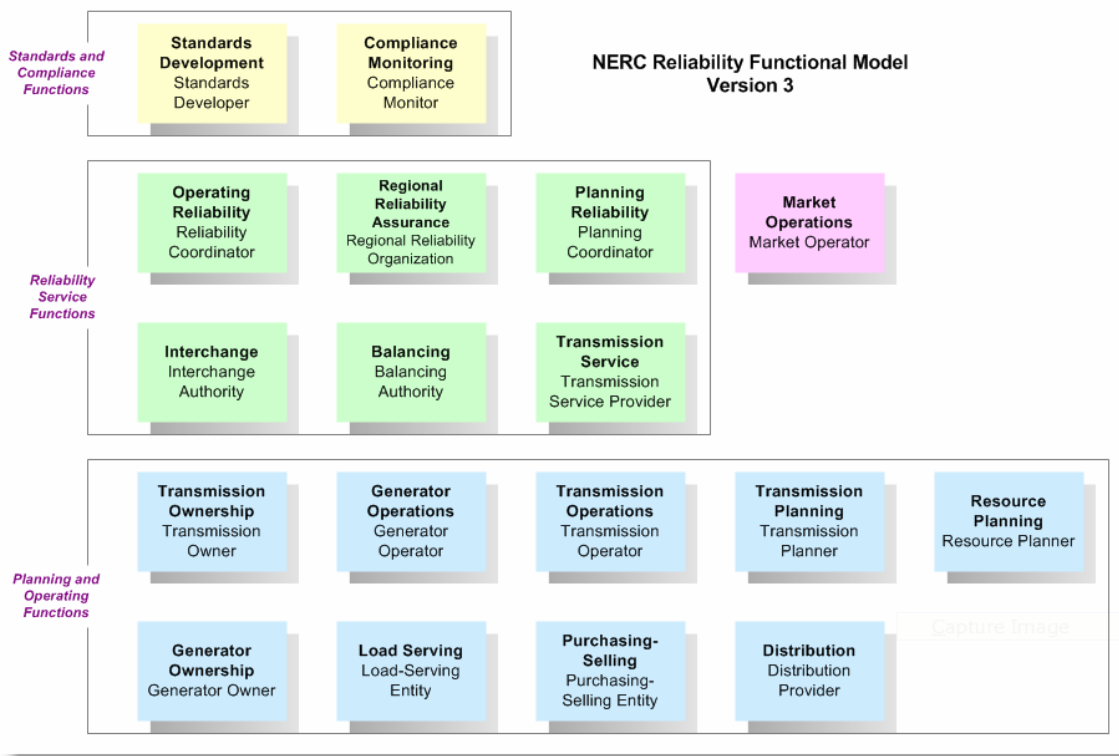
Standards and Compliance Functions

Standards Development
Standards Developer

Compliance Monitoring
Compliance Monitor

NERC Reliability Functional Model
Version 3

Reliability Service Functions

Operating Reliability
Reliability Coordinator

Regional Reliability Assurance
Regional Reliability Organization

Planning Reliability
Planning Coordinator

Market Operations
Market Operator

Interchange
Interchange Authority

Balancing
Balancing Authority

Transmission Service
Transmission Service Provider

Planning and Operating Functions

Transmission Ownership
Transmission Owner

Generator Operations
Generator Operator

Transmission Operations
Transmission Operator

Transmission Planning
Transmission Planner

Resource Planning
Resource Planner

Capture Image

Generator Ownership
Generator Owner

Load Serving
Load-Serving Entity

Purchasing-Selling
Purchasing-Selling Entity

Distribution
Distribution Provider